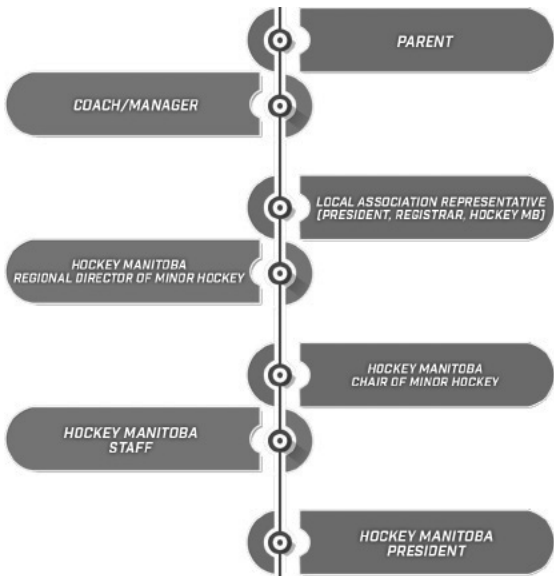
PARENT

COACH/MANAGER

LOCAL ASSOCIATION REPRESENTATIVE (PRESIDENT, REGISTRAR, HOCKEY MB)

HOCKEY MANITOBA REGIONAL DIRECTOR OF MINOR HOCKEY

HOCKEY MANITOBA CHAIR OF MINOR HOCKEY

HOCKEY MANITOBA STAFF

HOCKEY MANITOBA PRESIDENT